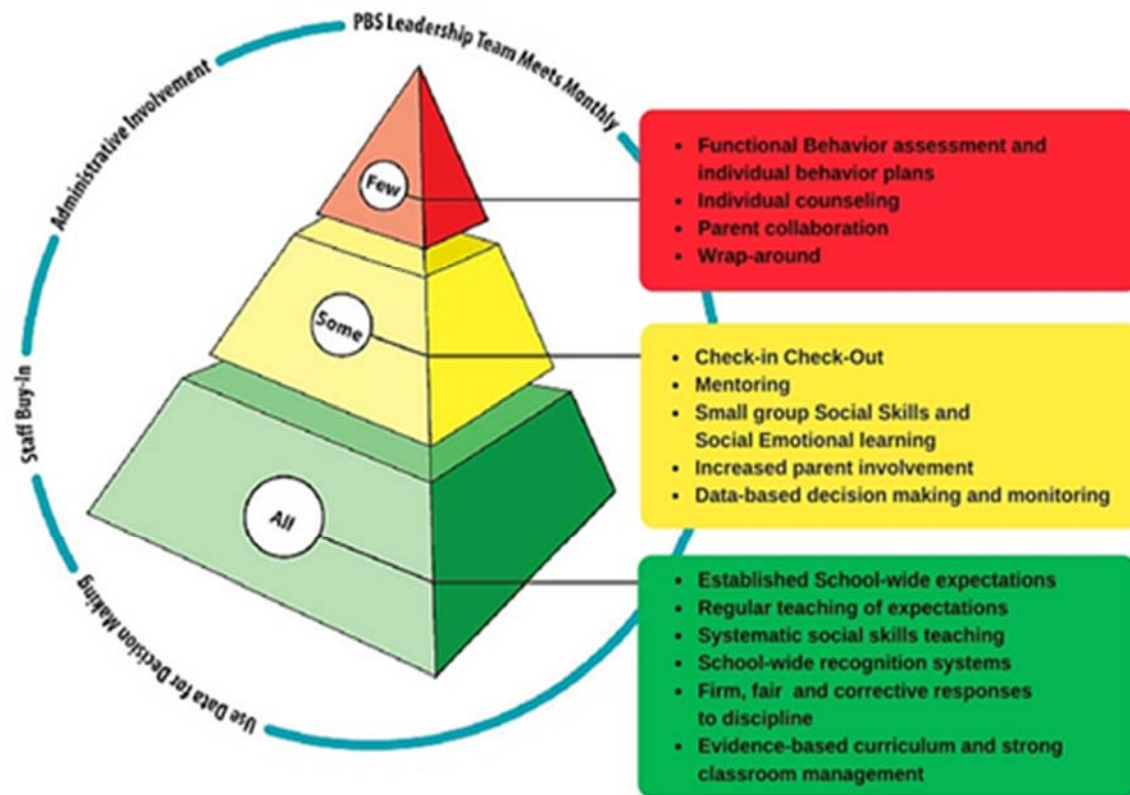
PBS Leadership Team Meets Monthly

Administrative Involvement

Staff Buy-In

Use Data for Decision Making

Few

Some

All

- Functional Behavior assessment and individual behavior plans
- Individual counseling
- Parent collaboration
- Wrap-around

- Check-in Check-Out
- Mentoring
- Small group Social Skills and Social Emotional learning
- Increased parent involvement
- Data-based decision making and monitoring

- Established School-wide expectations
- Regular teaching of expectations
- Systematic social skills teaching
- School-wide recognition systems
- Firm, fair and corrective responses to discipline
- Evidence-based curriculum and strong classroom management